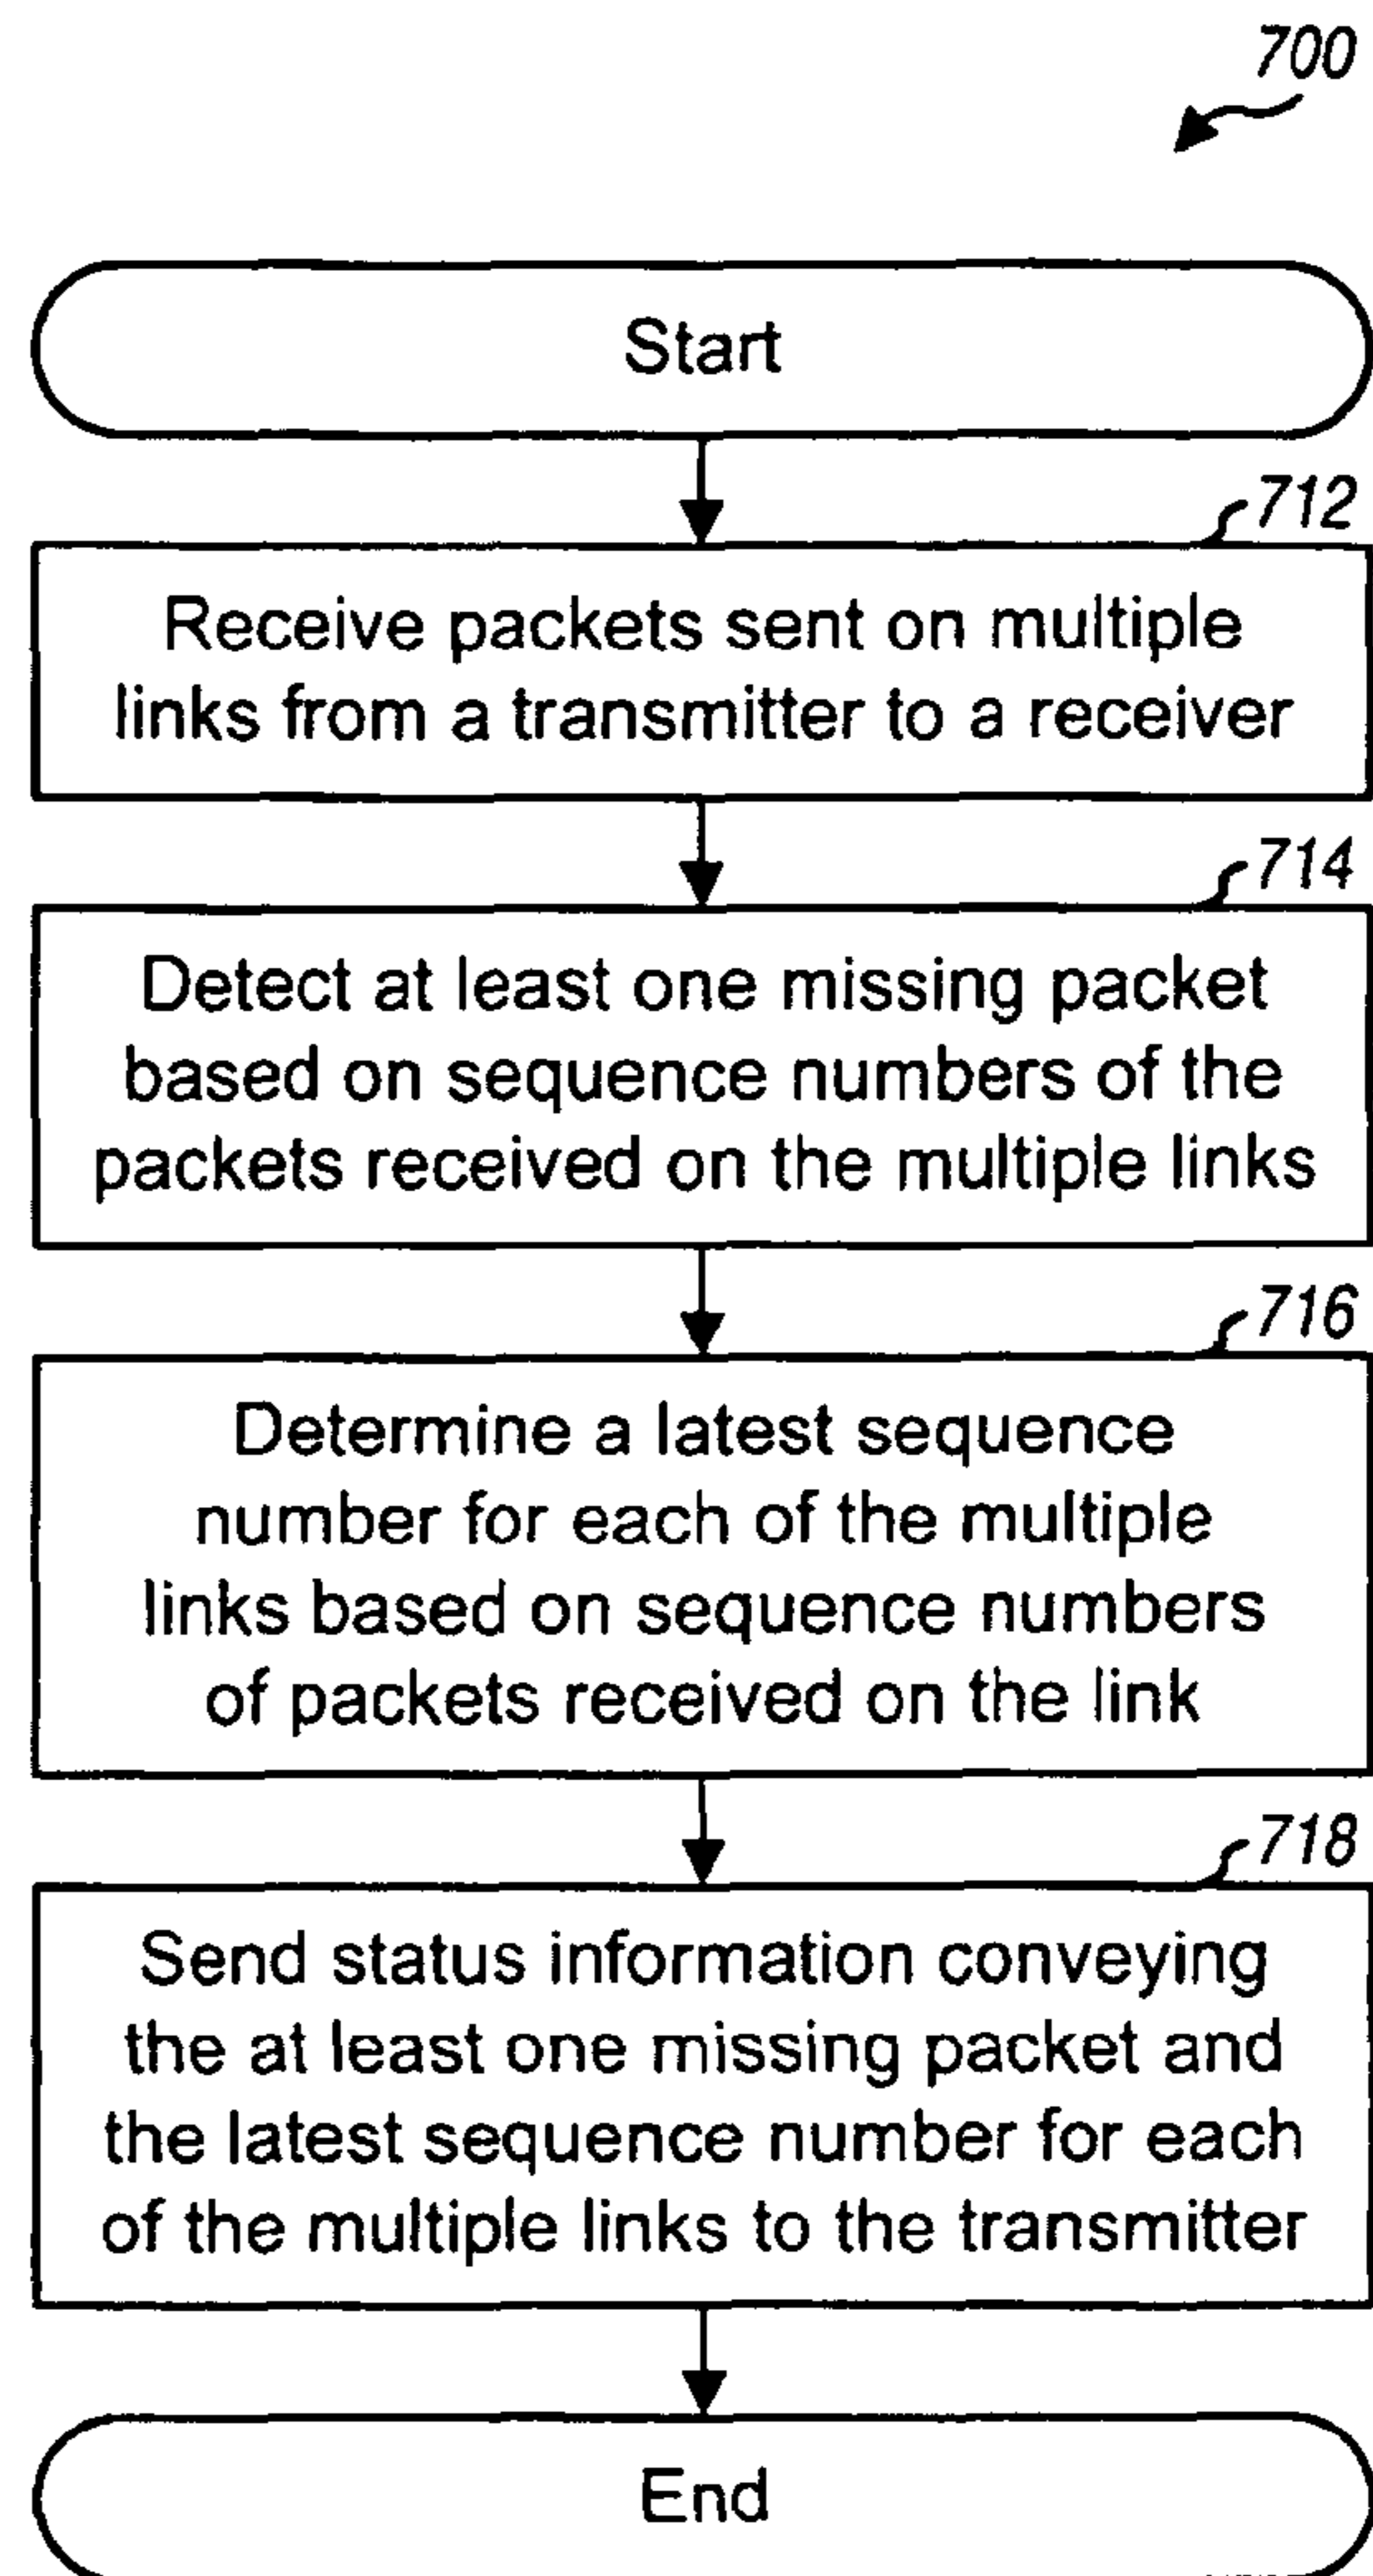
700

Start

712

Receive packets sent on multiple links from a transmitter to a receiver

714

Detect at least one missing packet based on sequence numbers of the packets received on the multiple links

716

Determine a latest sequence number for each of the multiple links based on sequence numbers of packets received on the link

718

Send status information conveying the at least one missing packet and the latest sequence number for each of the multiple links to the transmitter

End